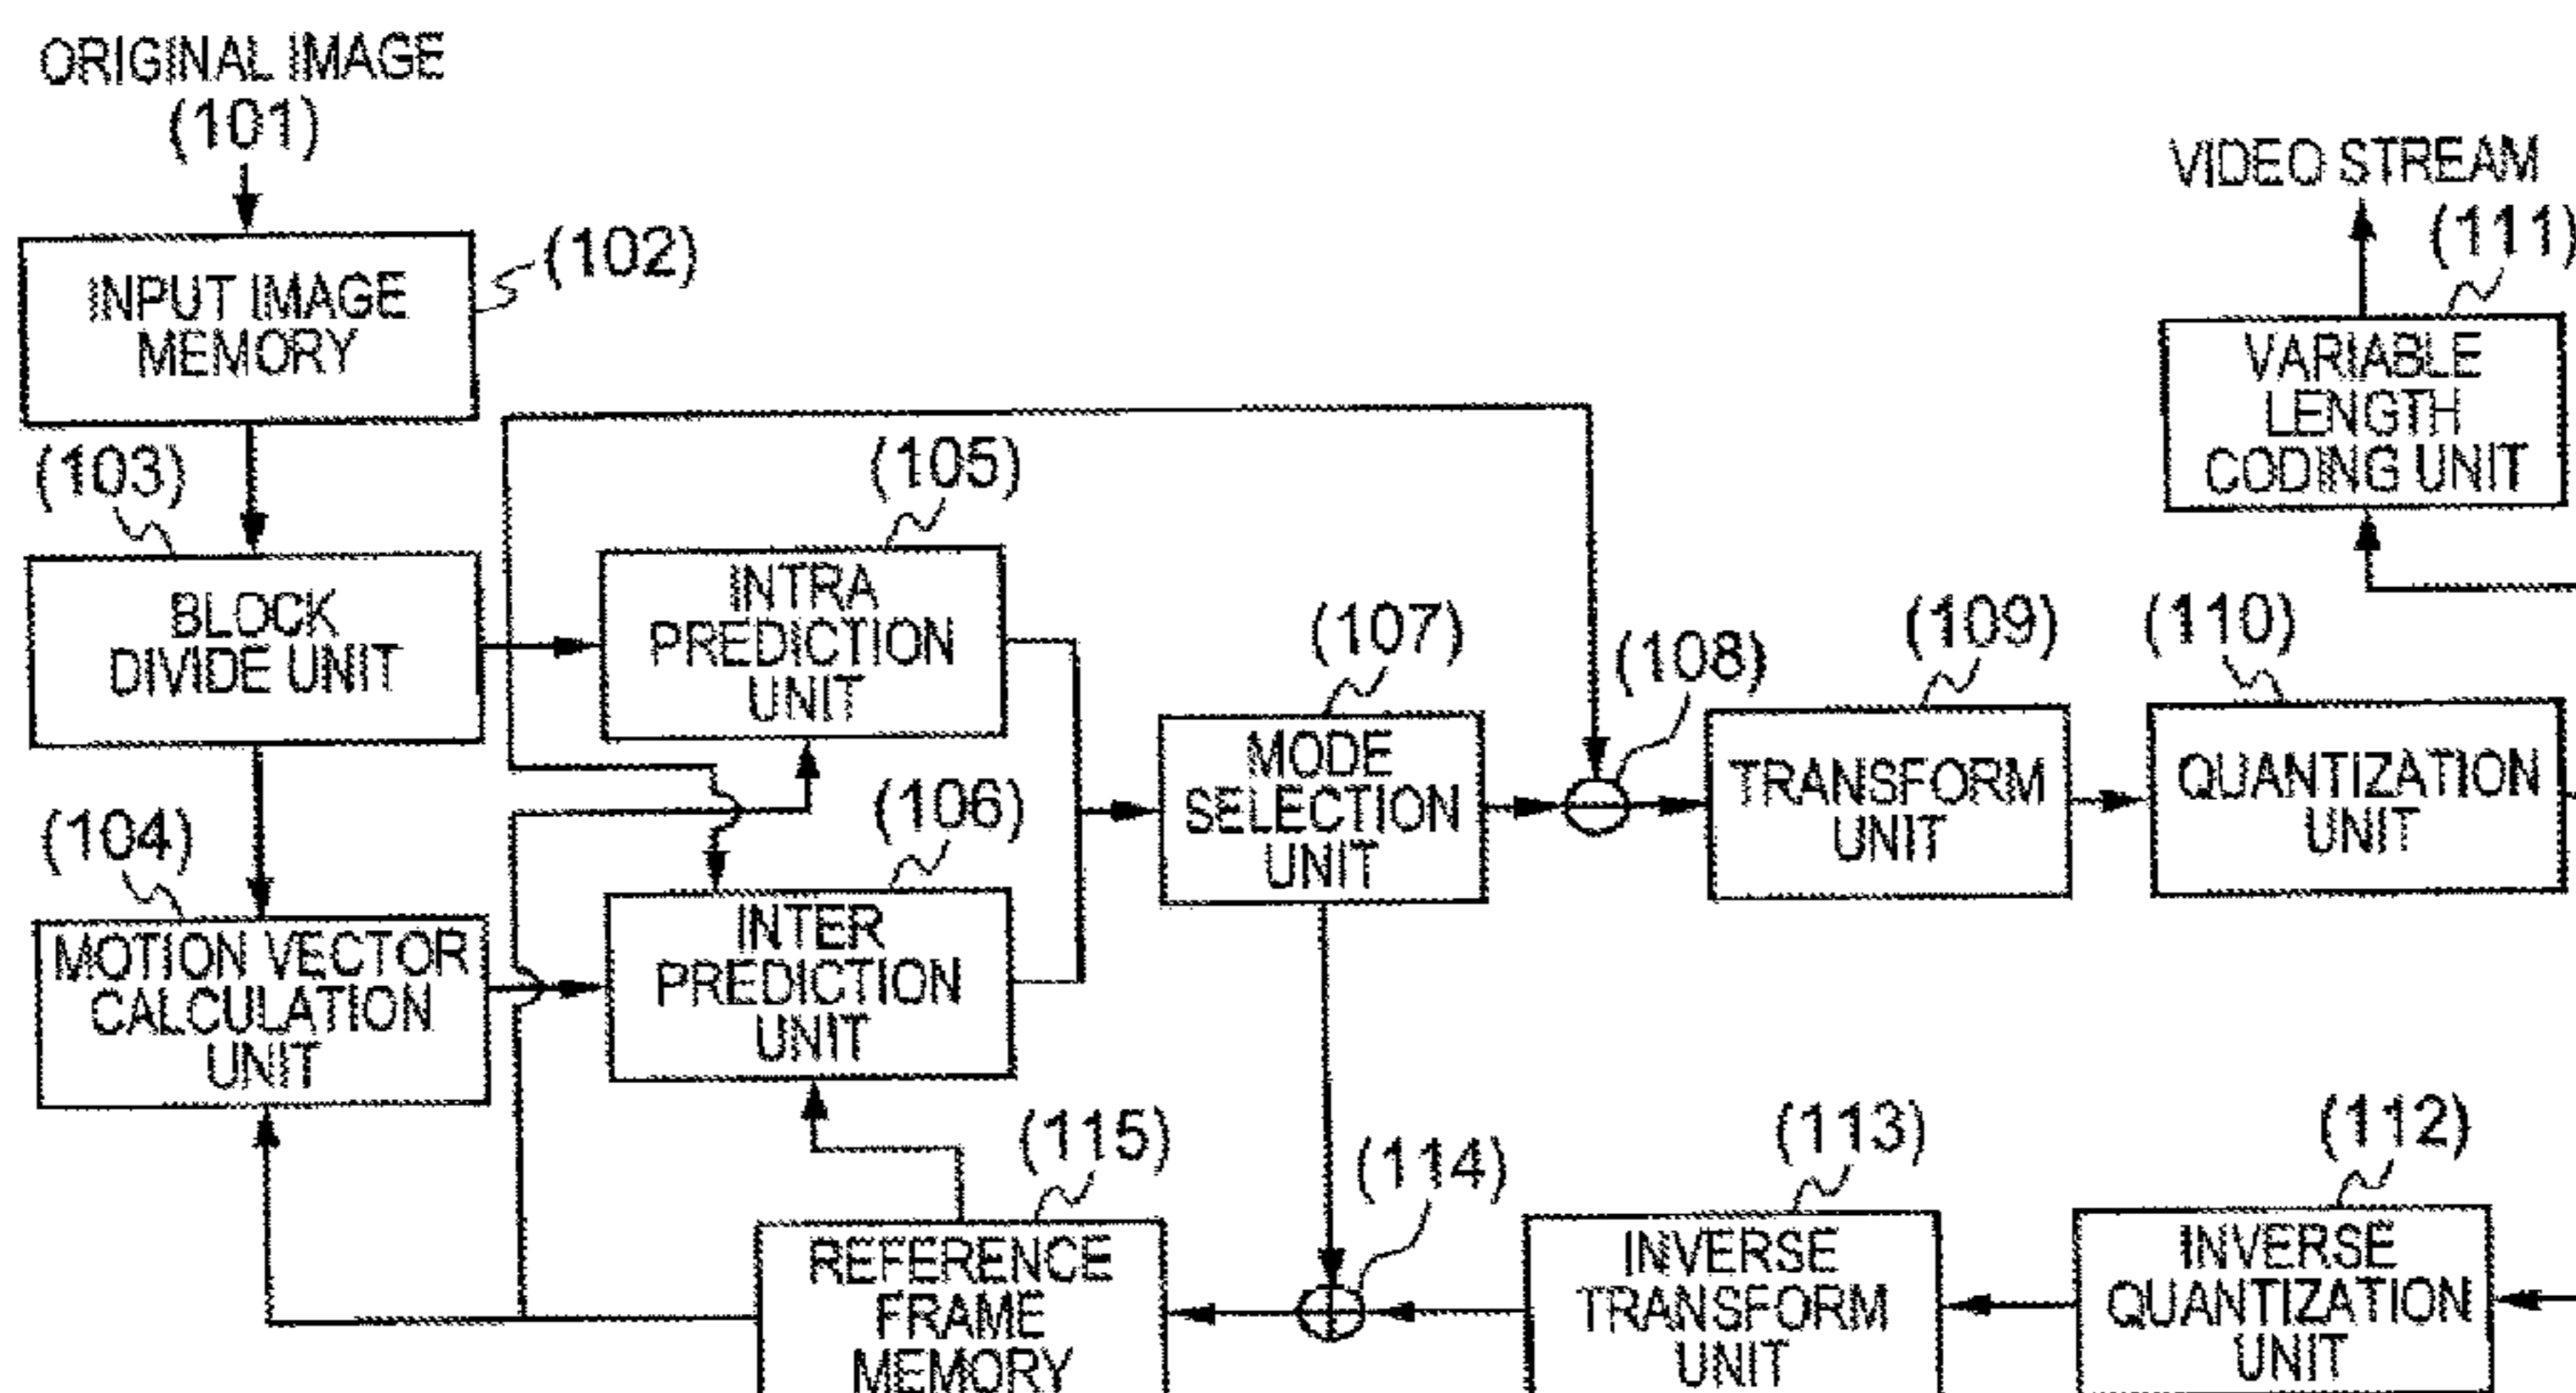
ORIGINAL IMAGE
(101)

INPUT IMAGE MEMORY
(102)

VIDEO STREAM
(111)

VARIABLE LENGTH CODING UNIT

(103)
BLOCK DIVIDE UNIT

(105)
INTRA PREDICTION UNIT

(107)
MODE SELECTION UNIT

(108)

(109)
TRANSFORM UNIT

(110)
QUANTIZATION UNIT

(104)
MOTION VECTOR CALCULATION UNIT

(106)
INTER PREDICTION UNIT

(115)
REFERENCE FRAME MEMORY

(114)

(113)
INVERSE TRANSFORM UNIT

(112)
INVERSE QUANTIZATION UNIT